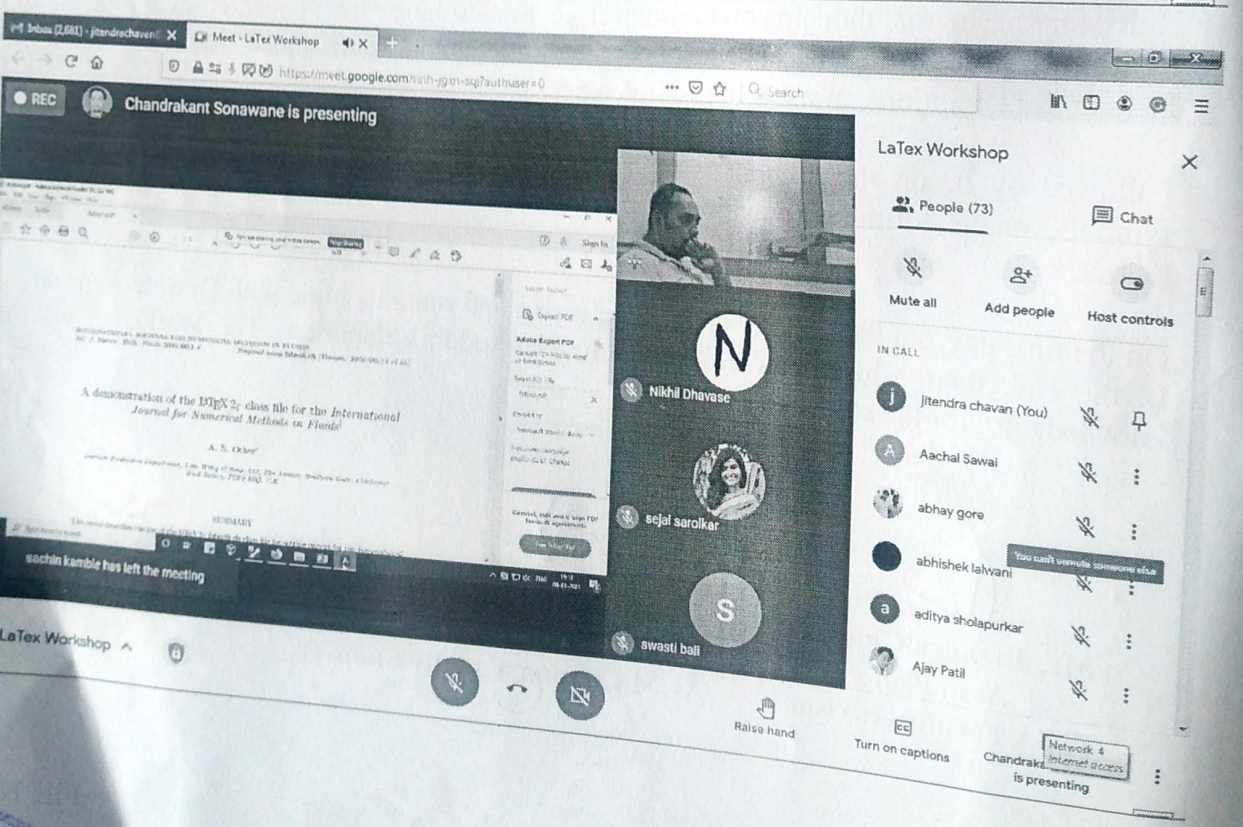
Inbox (2,681) - jitendrachavan
Meet - LaTex Workshop
https://meet.google.com/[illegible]?authuser=0
Search
REC
Chandrakant Sonawane is presenting
LaTex Workshop
People (73)
Chat
Mute all
Add people
Host controls
IN CALL
Jitendra chavan (You)
Aachal Sawai
abhay gore
abhishek lalwani
You can't unmute someone else
aditya sholapurkar
Ajay Patil
Export PDF
Adobe Export PDF
A demonstration of the $\LaTeX 2_\varepsilon$ class file for the International Journal for Numerical Methods in Fluids
A. N. Other
SUMMARY
Nikhil Dhavase
sejal sarolkar
swasti bali
sachin kamble has left the meeting
LaTex Workshop
Raise hand
Turn on captions
Chandrakant Sonawane is presenting
Network 4 Internet access